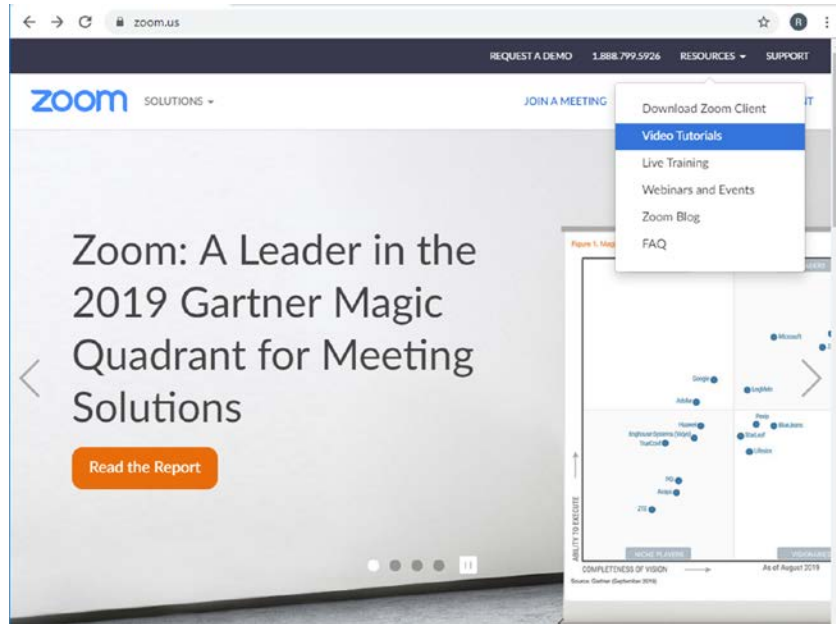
zoom.us

REQUEST A DEMO 1.888.799.5926 RESOURCES SUPPORT

zoom SOLUTIONS

JOIN A MEETING

Download Zoom Client
Video Tutorials
Live Training
Webinars and Events
Zoom Blog
FAQ

Zoom: A Leader in the 2019 Gartner Magic Quadrant for Meeting Solutions

Read the Report

Figure 1. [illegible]

Microsoft
Google
LogMeIn
Adobe
Pexip
BlueJeans
Huawei
Enghouse Systems (Vidyo)
StarLeaf
TrueConf
Lifesize
PGi
Avaya
ZTE

ABILITY TO EXECUTE
NICHE PLAYERS
VISIONARIES
COMPLETENESS OF VISION
As of August 2019
Source: Gartner (September 2019)